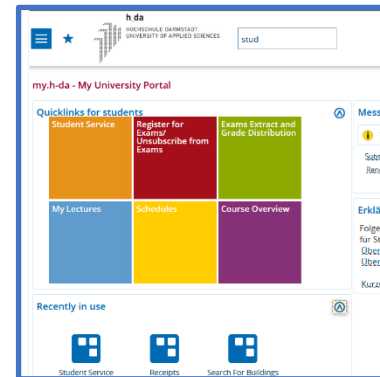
h_da
HOCHSCHULE DARMSTADT
UNIVERSITY OF APPLIED SCIENCES

stud

my.h-da - My University Portal

Quicklinks for students

Student Service

Register for Exams/ Unsubscribe from Exams

Exams Extract and Grade Distribution

My Lectures

Schedules

Course Overview

Mess

Erklä
Folge
für St
Über
Über
Kurz

Recently in use

Student Service

Receipts

Search For Buildings